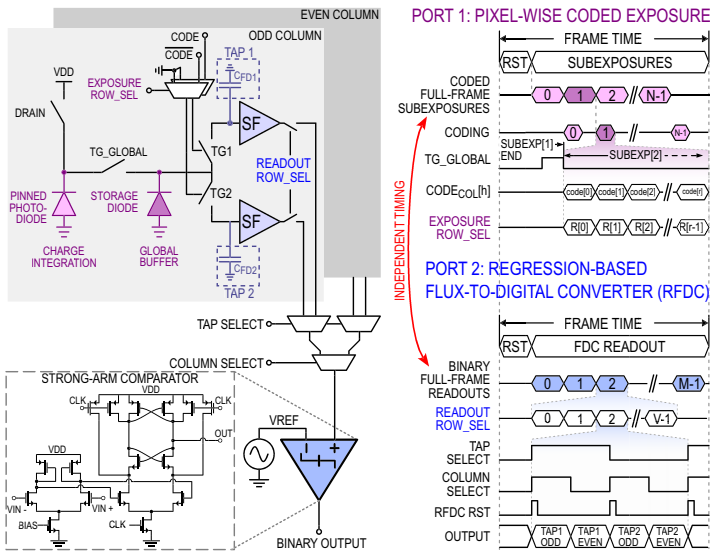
EVEN COLUMN
ODD COLUMN
CODE
$\overline{CODE}$
TAP 1
$C_{FD1}$
VDD
EXPOSURE ROW_SEL
DRAIN
SF
TG_GLOBAL
TG1
READOUT ROW_SEL
TG2
PINNED PHOTO-DIODE
STORAGE DIODE
SF
CHARGE INTEGRATION
GLOBAL BUFFER
$C_{FD2}$
TAP 2
TAP SELECT
COLUMN SELECT
STRONG-ARM COMPARATOR
CLK
VDD
CLK
OUT
VREF
VDD
VIN -
VIN +
BIAS
CLK
BINARY OUTPUT

PORT 1: PIXEL-WISE CODED EXPOSURE
FRAME TIME
RST
SUBEXPOSURES
CODED FULL-FRAME SUBEXPOSURES
0
1
2
N-1
CODING
0
1
N-1
SUBEXP[1] END
TG_GLOBAL
SUBEXP[2]
$CODE_{COL}[h]$
code[0]
code[1]
code[2]
code[r]
EXPOSURE ROW_SEL
R[0]
R[1]
R[2]
R[r-1]
INDEPENDENT TIMING
PORT 2: REGRESSION-BASED FLUX-TO-DIGITAL CONVERTER (RFDC)
FRAME TIME
RST
FDC READOUT
BINARY FULL-FRAME READOUTS
0
1
2
M-1
READOUT ROW_SEL
0
1
2
V-1
TAP SELECT
COLUMN SELECT
RFDC RST
OUTPUT
TAP1 ODD
TAP1 EVEN
TAP2 ODD
TAP2 EVEN